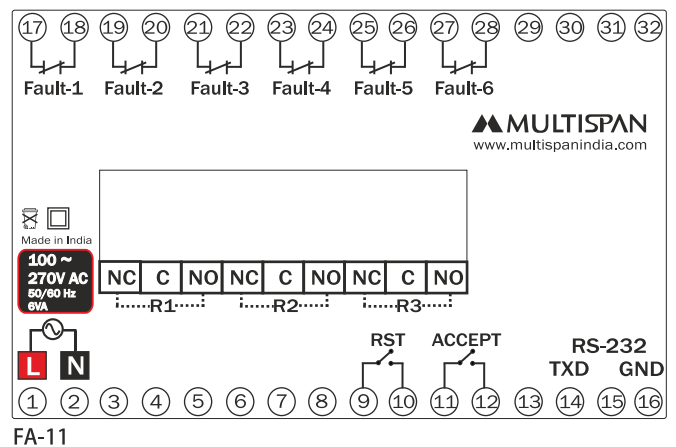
17 18 19 20 21 22 23 24 25 26 27 28 29 30 31 32

Fault-1 Fault-2 Fault-3 Fault-4 Fault-5 Fault-6

MULTISPAN
www.multispanindia.com

Made in India

100 ~
270V AC
50/60 Hz
6VA

| NC | C | NO | NC | C | NO | NC | C | NO |
|---|---|---|---|---|---|---|---|---|

R1 R2 R3

RST ACCEPT

RS-232
TXD GND

L N

1 2 3 4 5 6 7 8 9 10 11 12 13 14 15 16

FA-11